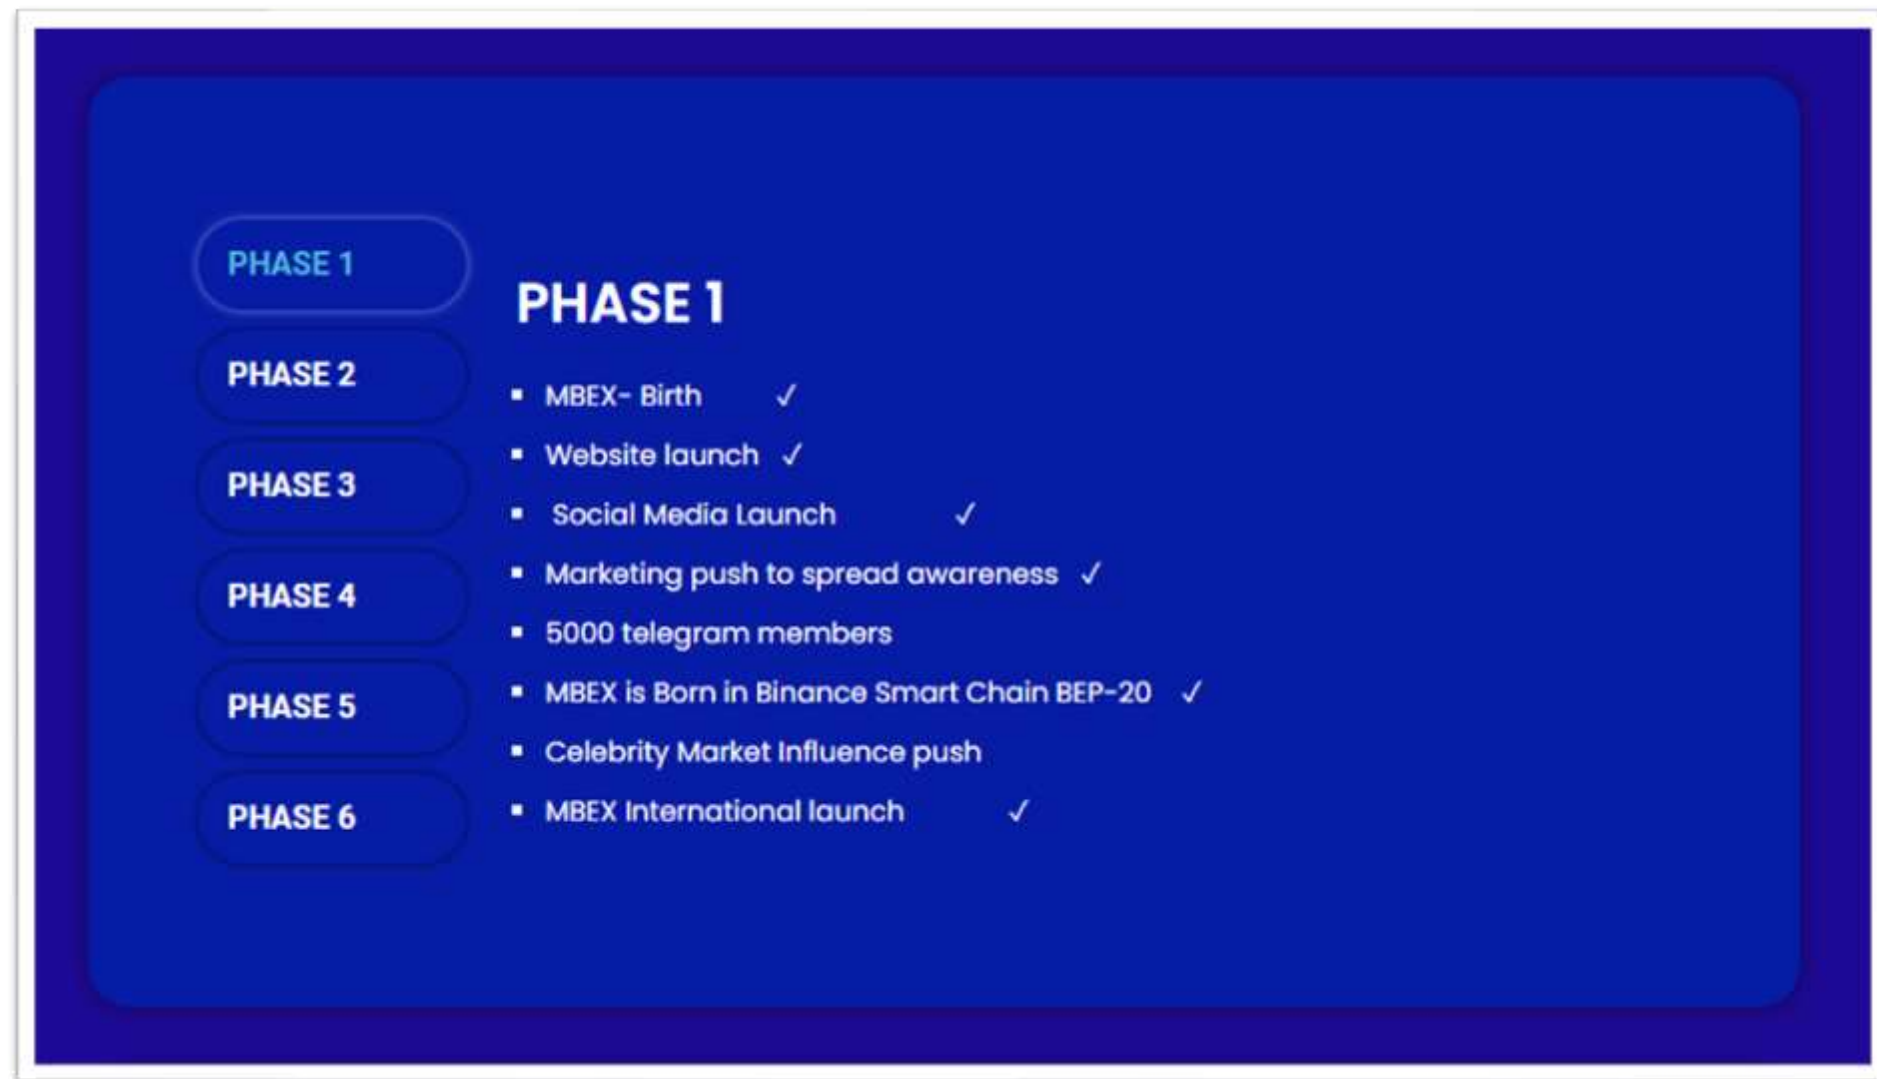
PHASE 1

PHASE 2

PHASE 3

PHASE 4

PHASE 5

PHASE 6

PHASE 1

- MBEX- Birth ✓
- Website launch ✓
- Social Media Launch ✓
- Marketing push to spread awareness ✓
- 5000 telegram members
- MBEX is Born in Binance Smart Chain BEP-20 ✓
- Celebrity Market Influence push
- MBEX International launch ✓